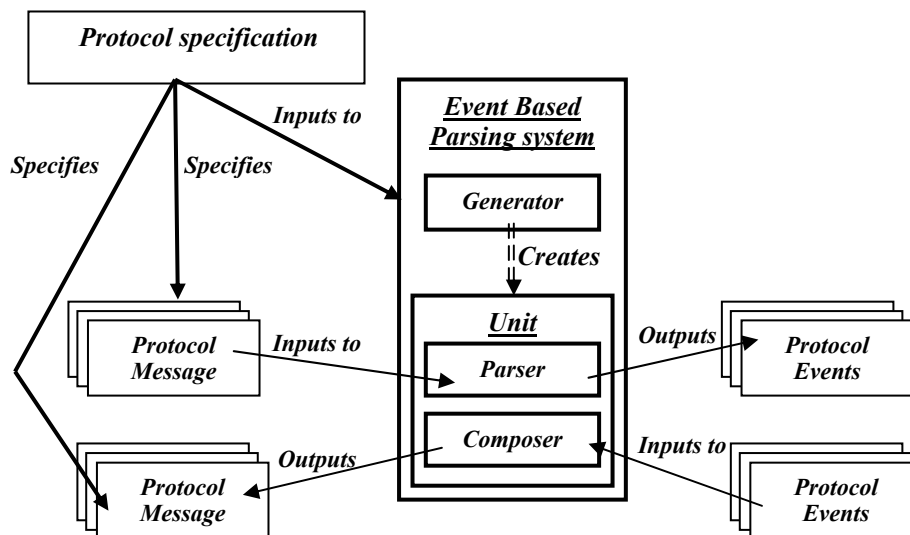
Protocol specification

Specifies

Specifies

Inputs to

Event Based Parsing system

Generator

Creates

Unit

Parser

Composer

Protocol Message

Inputs to

Outputs

Protocol Events

Inputs to

Outputs

Protocol Message

Protocol Events